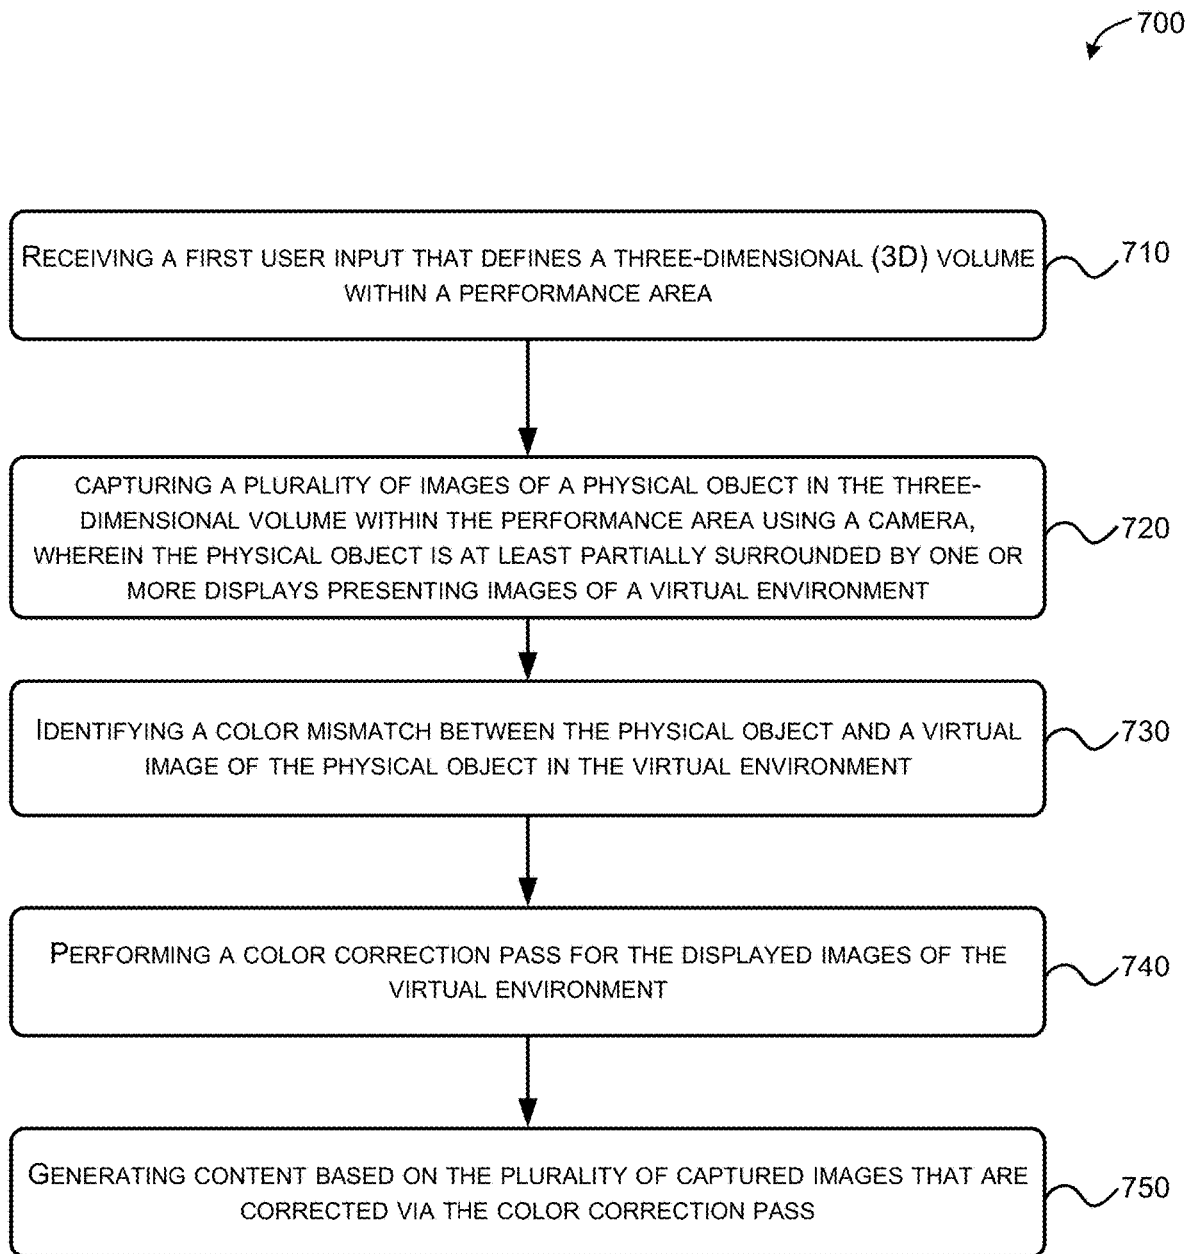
700

Receiving a first user input that defines a three-dimensional (3D) volume within a performance area

710

capturing a plurality of images of a physical object in the three-dimensional volume within the performance area using a camera, wherein the physical object is at least partially surrounded by one or more displays presenting images of a virtual environment

720

Identifying a color mismatch between the physical object and a virtual image of the physical object in the virtual environment

730

Performing a color correction pass for the displayed images of the virtual environment

740

Generating content based on the plurality of captured images that are corrected via the color correction pass

750